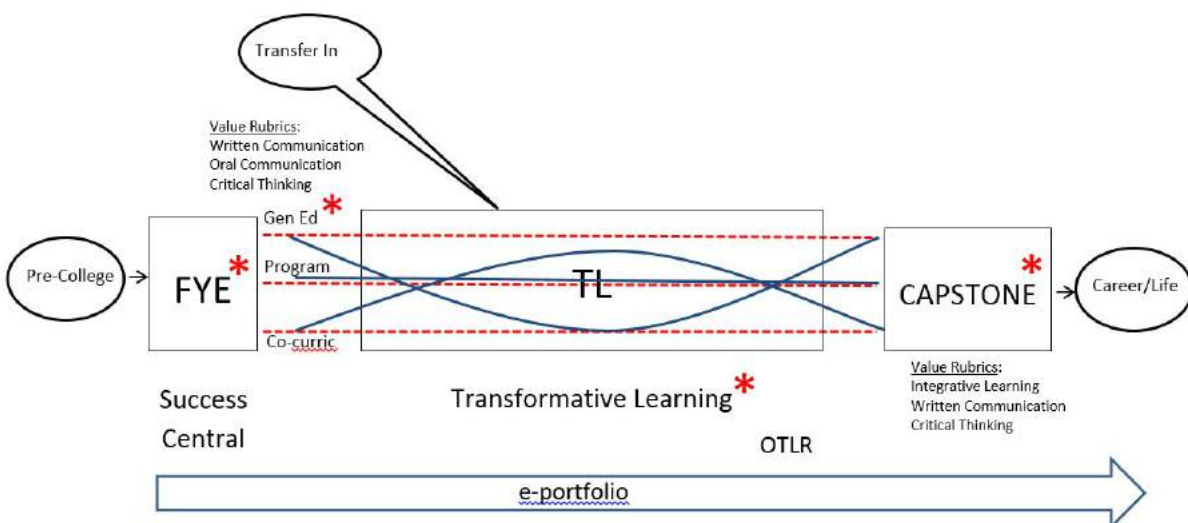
Transfer In

Value Rubrics:
Written Communication
Oral Communication
Critical Thinking

Gen Ed *

Pre-College

FYE *

Program

TL

Co-curric

CAPSTONE *

Career/Life

Value Rubrics:
Integrative Learning
Written Communication
Critical Thinking

Success Central

Transformative Learning *

OTLR

e-portfolio